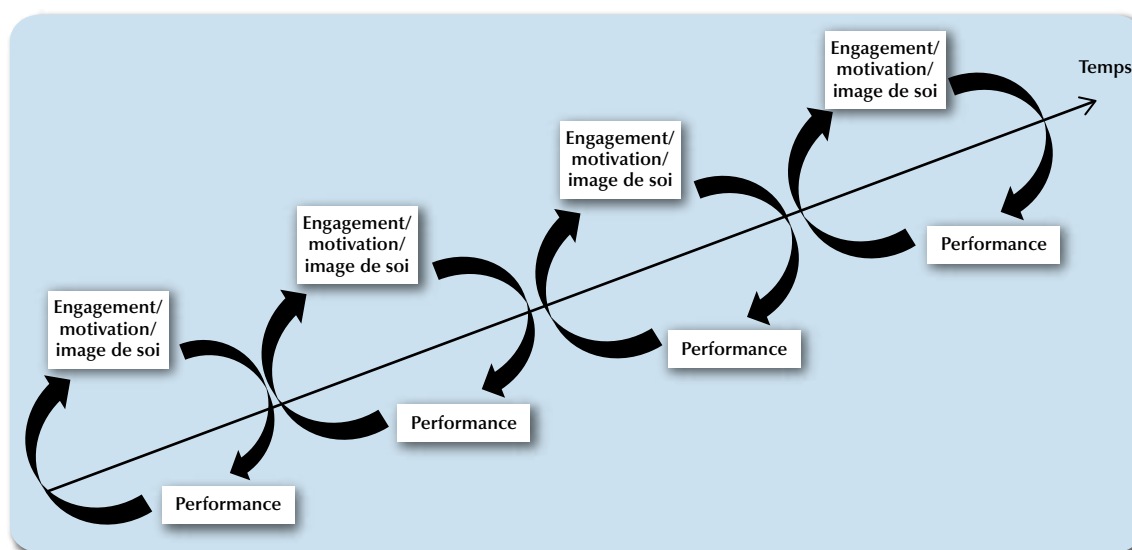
Temps

Engagement/ motivation/ image de soi

Performance

Engagement/ motivation/ image de soi

Performance

Engagement/ motivation/ image de soi

Performance

Engagement/ motivation/ image de soi

Performance